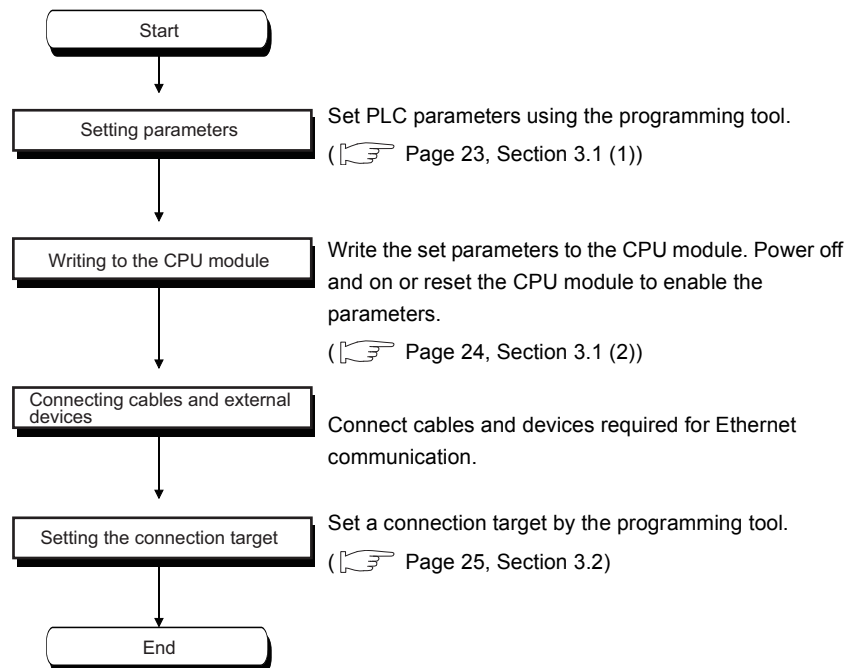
Start

Setting parameters

Set PLC parameters using the programming tool.
( Page 23, Section 3.1 (1))

Writing to the CPU module

Write the set parameters to the CPU module. Power off and on or reset the CPU module to enable the parameters.
( Page 24, Section 3.1 (2))

Connecting cables and external devices

Connect cables and devices required for Ethernet communication.

Setting the connection target

Set a connection target by the programming tool.
( Page 25, Section 3.2)

End